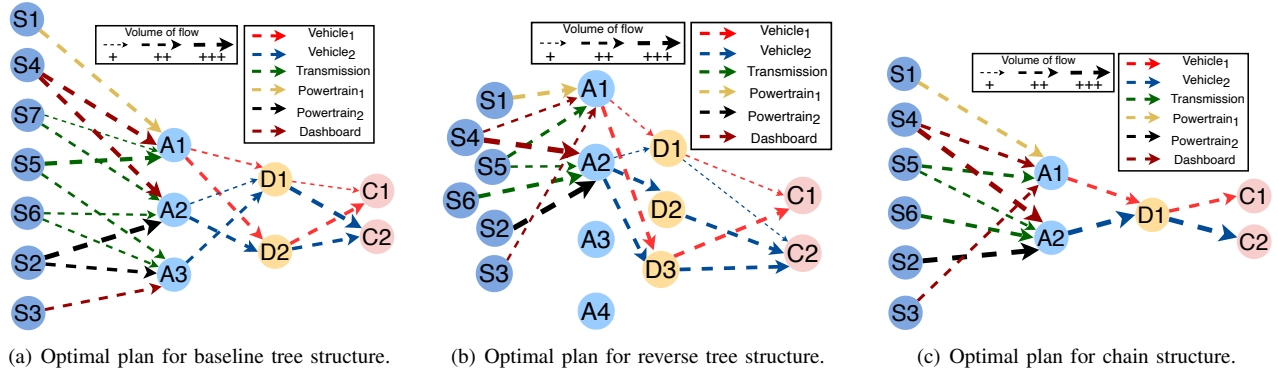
Volume of flow
+ ++ +++

Vehicle$_1$
Vehicle$_2$
Transmission
Powertrain$_1$
Powertrain$_2$
Dashboard

S1
S4
S7
S5
S6
S2
S3
A1
A2
A3
D1
D2
C1
C2

(a) Optimal plan for baseline tree structure.

Volume of flow
+ ++ +++

Vehicle$_1$
Vehicle$_2$
Transmission
Powertrain$_1$
Powertrain$_2$
Dashboard

S1
S4
S5
S6
S2
S3
A1
A2
A3
A4
D1
D2
D3
C1
C2

(b) Optimal plan for reverse tree structure.

Volume of flow
+ ++ +++

Vehicle$_1$
Vehicle$_2$
Transmission
Powertrain$_1$
Powertrain$_2$
Dashboard

S1
S4
S5
S6
S2
S3
A1
A2
D1
C1
C2

(c) Optimal plan for chain structure.